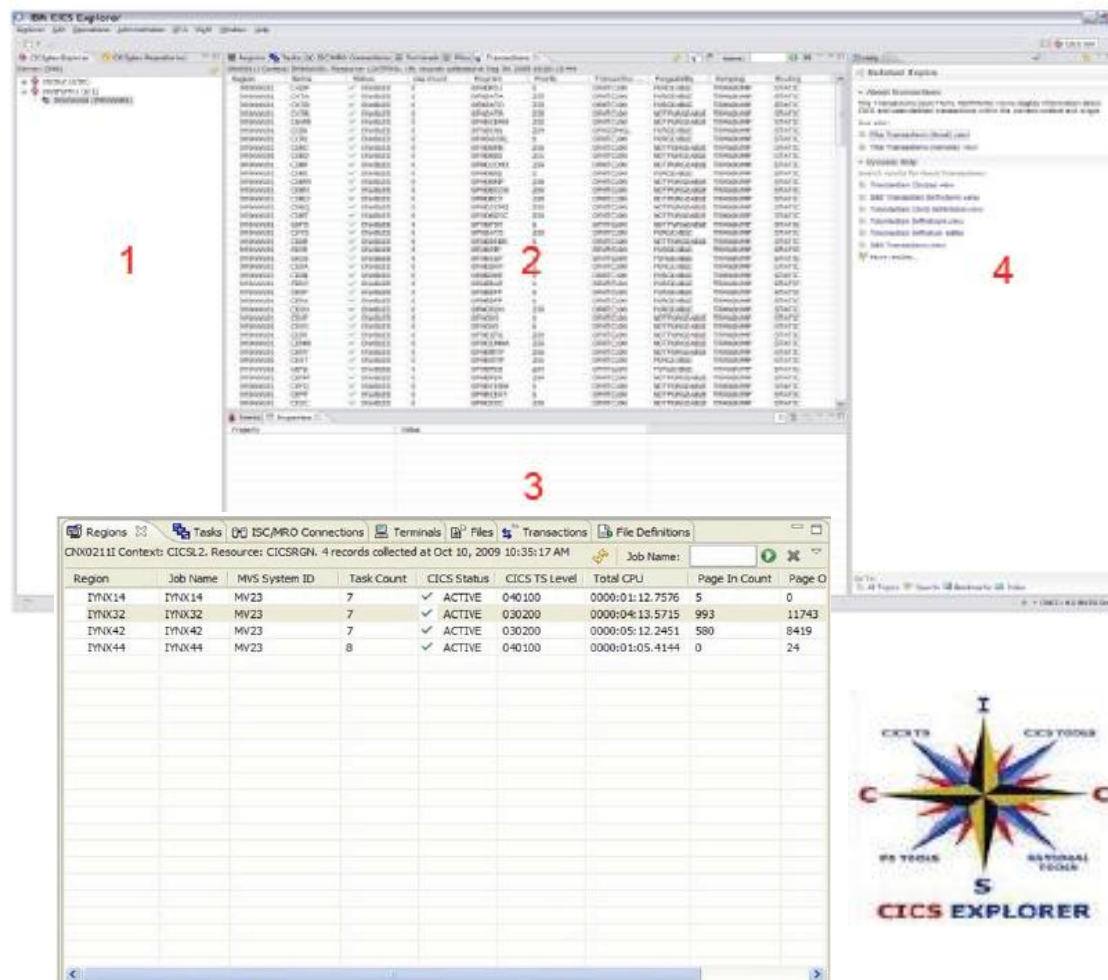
IBM CICS Explorer

1

2

3

4

Regions | Tasks | ISC/MRO Connections | Terminals | Files | Transactions | File Definitions

CNX0211I Context: CICSL2. Resource: CICSRGN. 4 records collected at Oct 10, 2009 10:35:17 AM Job Name:

| Region | Job Name | MVS System ID | Task Count | CICS Status | CICS TS Level | Total CPU | Page In Count | Page O |
|---|---|---|---|---|---|---|---|---|
| IYNX14 | IYNX14 | MV23 | 7 | ✓ ACTIVE | 040100 | 0000:01:12.7576 | 5 | 0 |
| IYNX32 | IYNX32 | MV23 | 7 | ✓ ACTIVE | 030200 | 0000:04:13.5715 | 993 | 11743 |
| IYNX42 | IYNX42 | MV23 | 7 | ✓ ACTIVE | 030200 | 0000:05:12.2451 | 580 | 8419 |
| IYNX44 | IYNX44 | MV23 | 8 | ✓ ACTIVE | 040100 | 0000:01:05.4144 | 0 | 24 |

I
CICS TS
CICS TOOLS
C
C
PD TOOLS
RATIONAL TOOLS
S
CICS EXPLORER